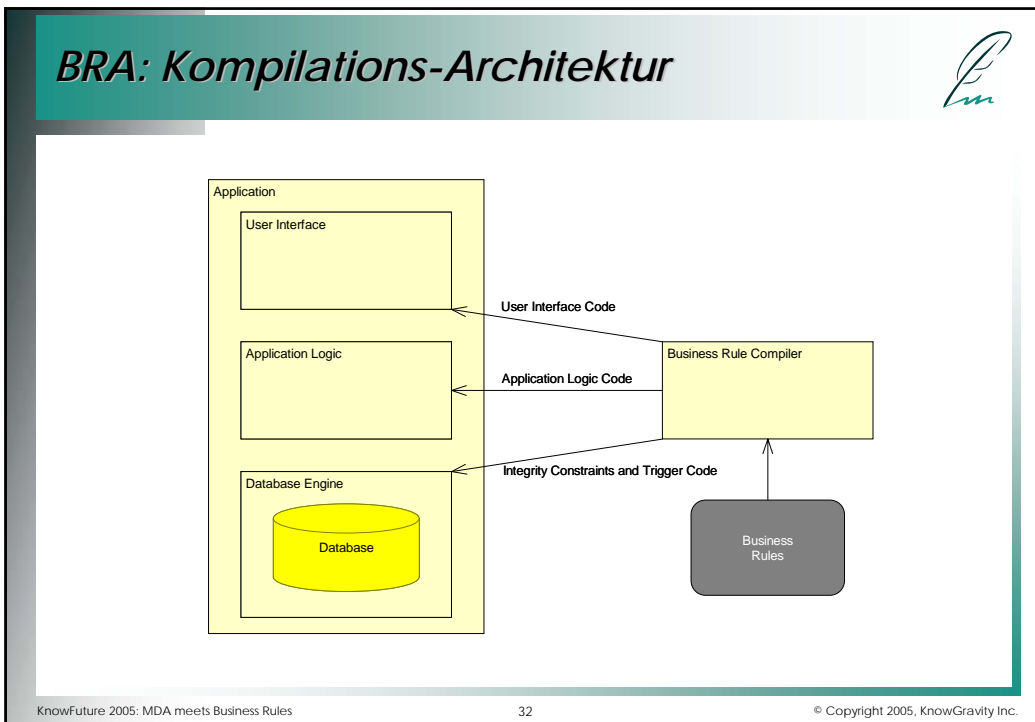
BRA: Kompilations-Architektur

Application

User Interface

Application Logic

Database Engine

Database

User Interface Code

Application Logic Code

Integrity Constraints and Trigger Code

Business Rule Compiler

Business Rules

KnowFuture 2005: MDA meets Business Rules

32

© Copyright 2005, KnowGravity Inc.